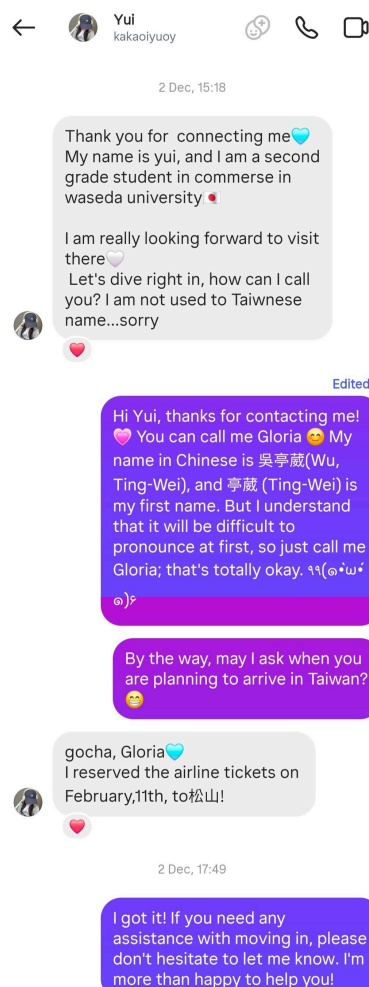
Yui
kakaoiyuoy

2 Dec, 15:18

Thank you for  connecting me🩵
My name is yui, and I am a second grade student in commerse in waseda university🇯🇵

I am really looking forward to visit there🤍
 Let's dive right in, how can I call you? I am not used to Taiwnese name...sorry

Edited

Hi Yui, thanks for contacting me!💗 You can call me Gloria 😊 My name in Chinese is 吳亭葳(Wu, Ting-Wei), and 亭葳 (Ting-Wei) is my first name. But I understand that it will be difficult to pronounce at first, so just call me Gloria; that's totally okay. ٩٩(๑•̀ω•́๑)۶

By the way, may I ask when you are planning to arrive in Taiwan? 😁

gocha, Gloria🩵
I reserved the airline tickets on February,11th, to松山!

2 Dec, 17:49

I got it! If you need any assistance with moving in, please don't hesitate to let me know. I'm more than happy to help you!